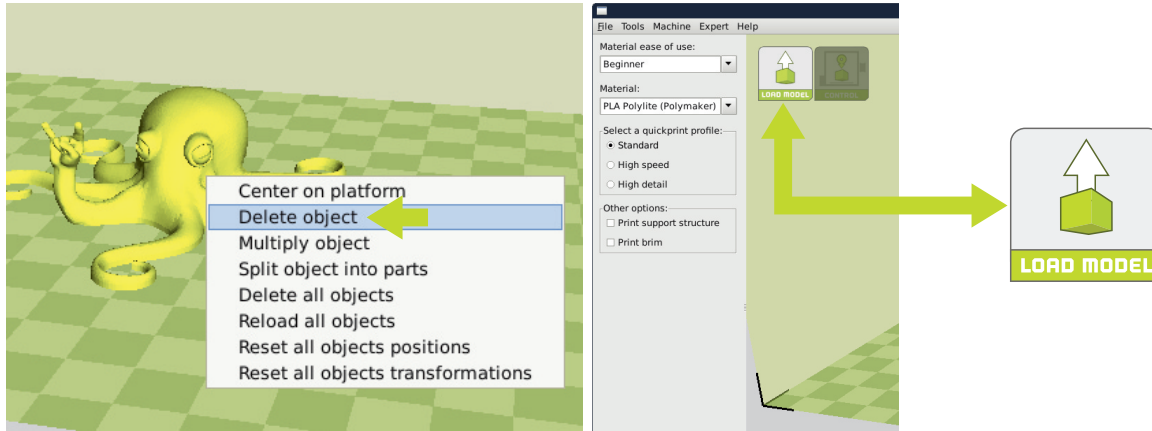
Center on platform
Delete object
Multiply object
Split object into parts
Delete all objects
Reload all objects
Reset all objects positions
Reset all objects transformations

File Tools Machine Expert Help

Material ease of use:
Beginner

Material:
PLA Polylite (Polymaker)

Select a quickprint profile:
Standard
High speed
High detail

Other options:
Print support structure
Print brim

LOAD MODEL
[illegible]

LOAD MODEL